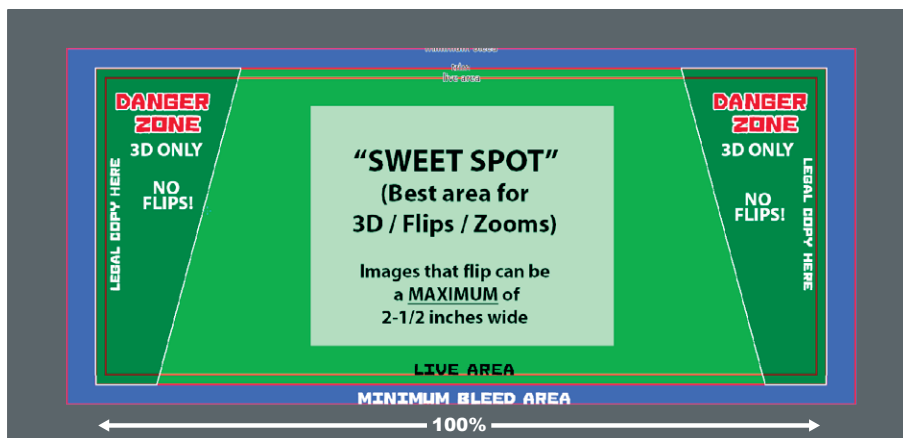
minimum bleed

trim

live area

DANGER ZONE

3D ONLY

NO FLIPS!

LEGAL COPY HERE

"SWEET SPOT"
(Best area for
3D / Flips / Zooms)

Images that flip can be a MAXIMUM of 2-1/2 inches wide

DANGER ZONE

3D ONLY

NO FLIPS!

LEGAL COPY HERE

LIVE AREA

MINIMUM BLEED AREA

100%